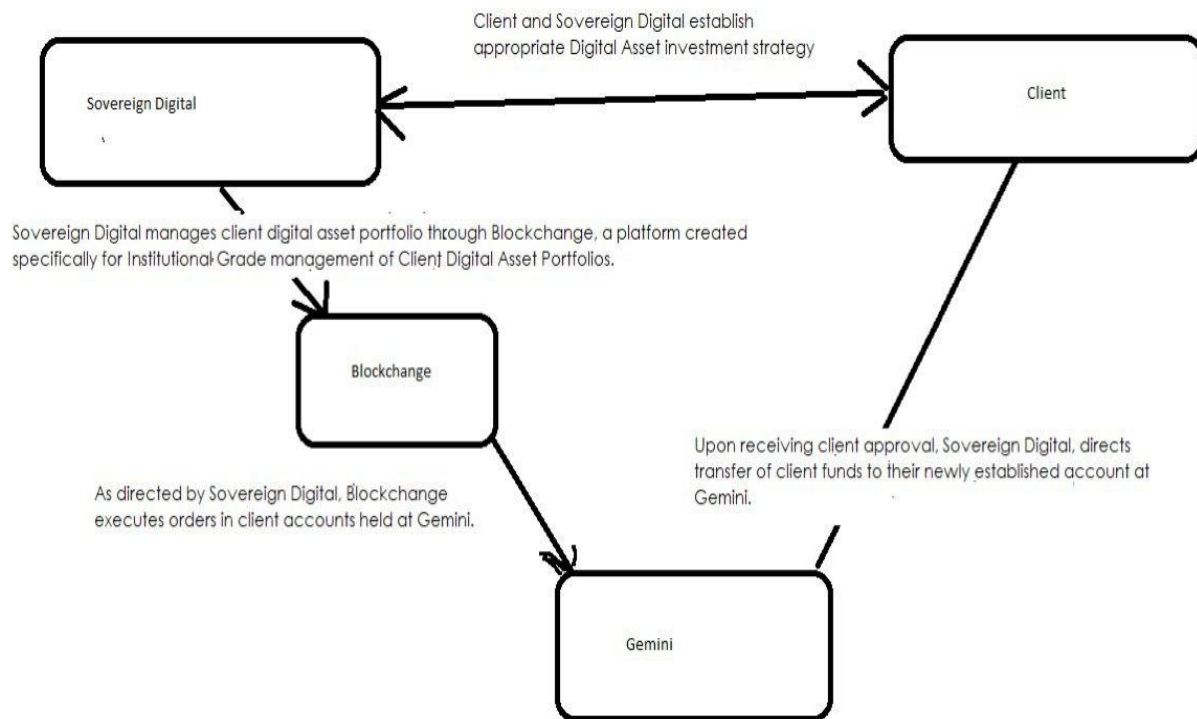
Client and Sovereign Digital establish appropriate Digital Asset investment strategy

Sovereign Digital

Client

Sovereign Digital manages client digital asset portfolio through Blockchange, a platform created specifically for Institutional Grade management of Client Digital Asset Portfolios.

Blockchange

Upon receiving client approval, Sovereign Digital, directs transfer of client funds to their newly established account at Gemini.

As directed by Sovereign Digital, Blockchange executes orders in client accounts held at Gemini.

Gemini